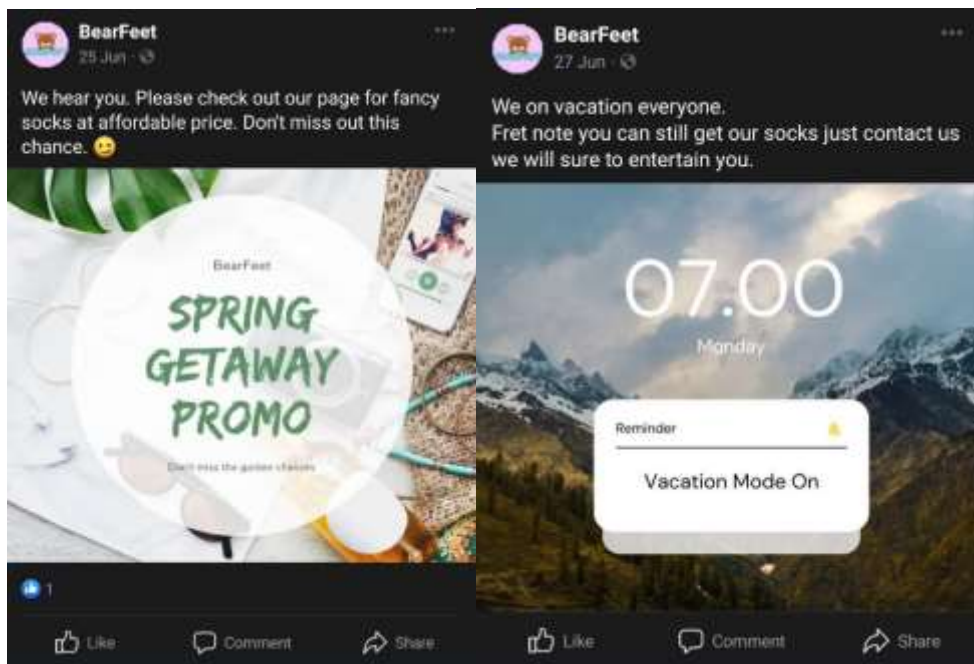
BearFeet
25 Jun ·

We hear you. Please check out our page for fancy socks at affordable price. Don't miss out this chance. 😉

BearFeet

SPRING GETAWAY PROMO

Don't miss the golden chances

1

Like Comment Share

BearFeet
27 Jun ·

We on vacation everyone.
Fret note you can still get our socks just contact us we will sure to entertain you.

07.00
Monday

Reminder
Vacation Mode On

Like Comment Share